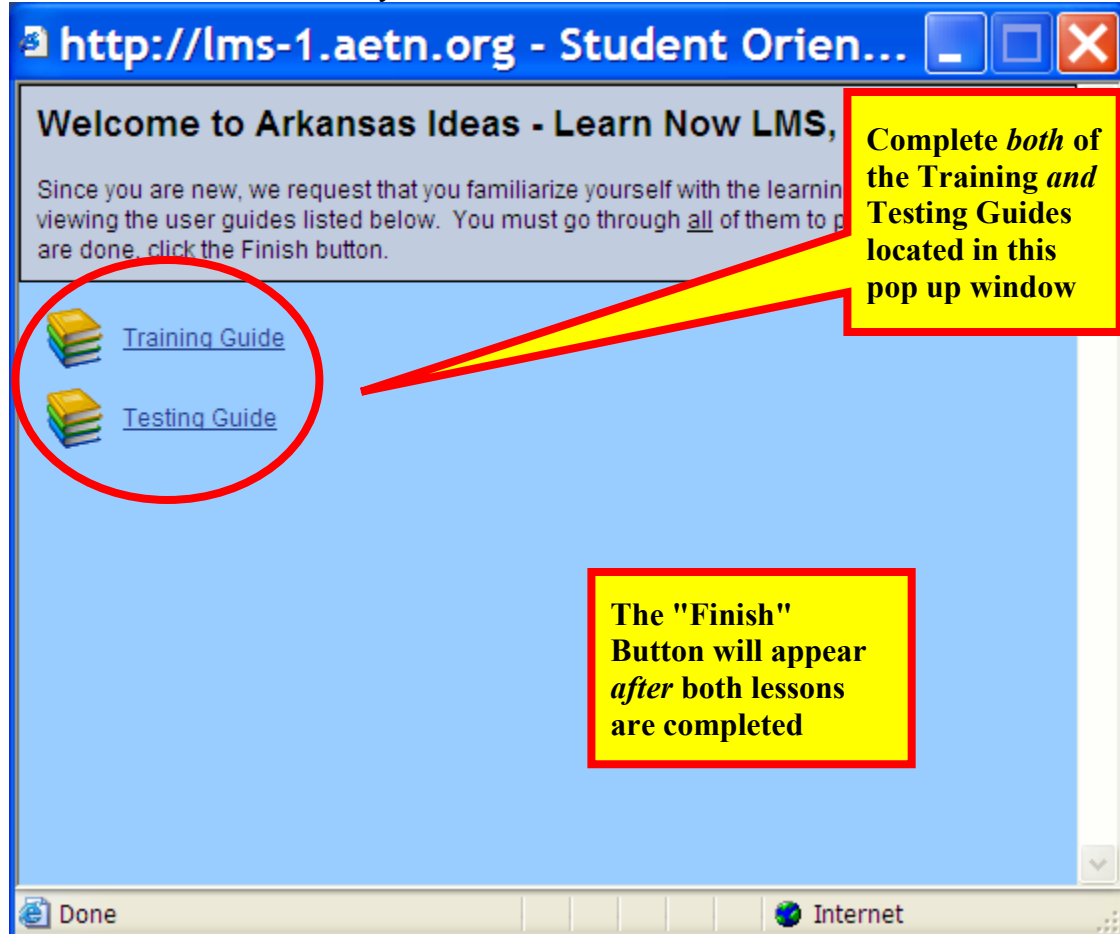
http://lms-1.aetn.org - Student Orien...

Welcome to Arkansas Ideas - Learn Now LMS, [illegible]

Since you are new, we request that you familiarize yourself with the learnin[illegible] viewing the user guides listed below. You must go through all of them to p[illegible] are done, click the Finish button.

Complete *both* of the Training *and* Testing Guides located in this pop up window

Training Guide

Testing Guide

The "Finish" Button will appear *after* both lessons are completed

Done

Internet